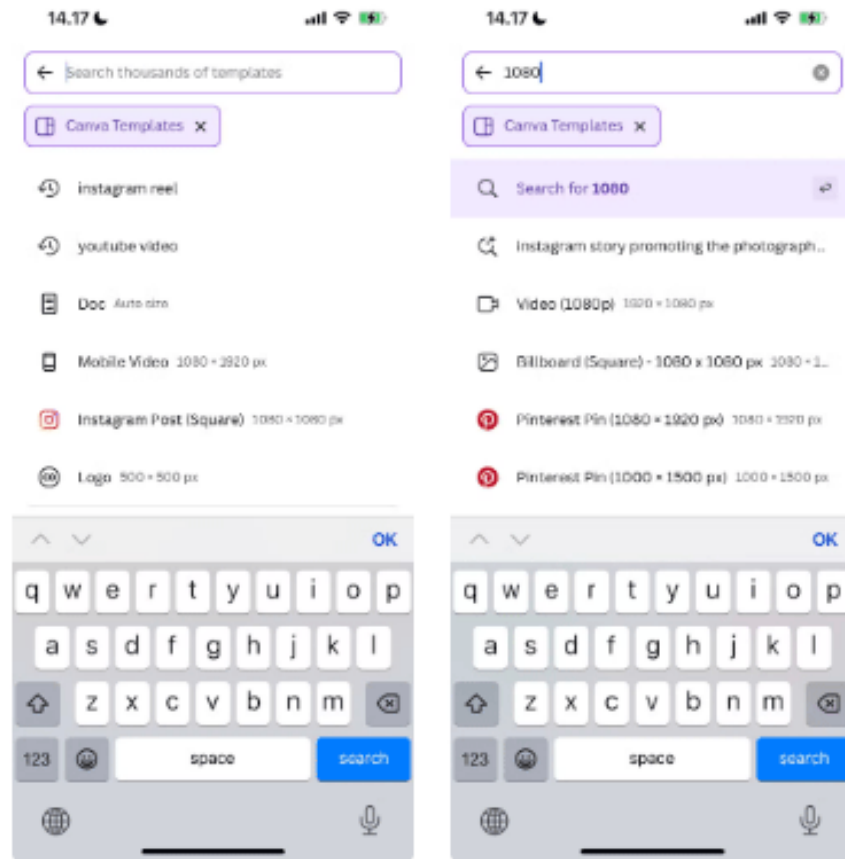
14.17

Search thousands of templates

Canva Templates ×

instagram reel

youtube video

Doc Auto size

Mobile Video 1080 × 1920 px

Instagram Post (Square) 1080 × 1080 px

Logo 500 × 500 px

OK

q w e r t y u i o p
a s d f g h j k l
z x c v b n m
123 space search

14.17

1080

Canva Templates ×

Search for 1080

Instagram story promoting the photograph...

Video (1080p) 1920 × 1080 px

Billboard (Square) - 1080 x 1080 px 1080 × 1...

Pinterest Pin (1080 × 1920 px) 1080 × 1920 px

Pinterest Pin (1000 × 1500 px) 1000 × 1500 px

OK

q w e r t y u i o p
a s d f g h j k l
z x c v b n m
123 space search